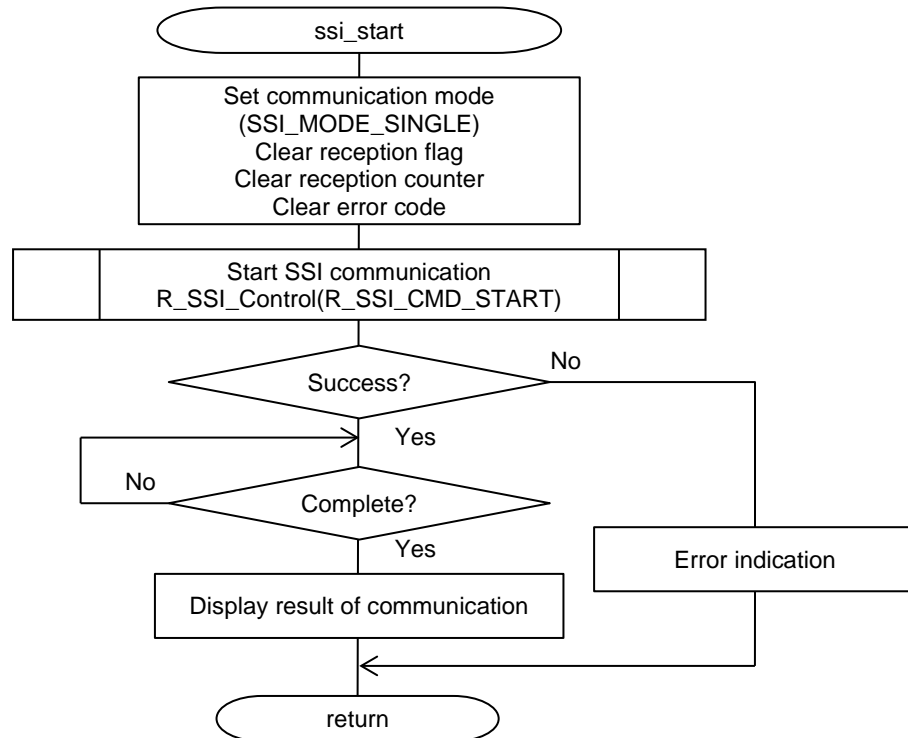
ssi_start

Set communication mode
(SSI_MODE_SINGLE)
Clear reception flag
Clear reception counter
Clear error code

Start SSI communication
R_SSI_Control(R_SSI_CMD_START)

Success?

No

Yes

No

Complete?

Yes

Error indication

Display result of communication

return